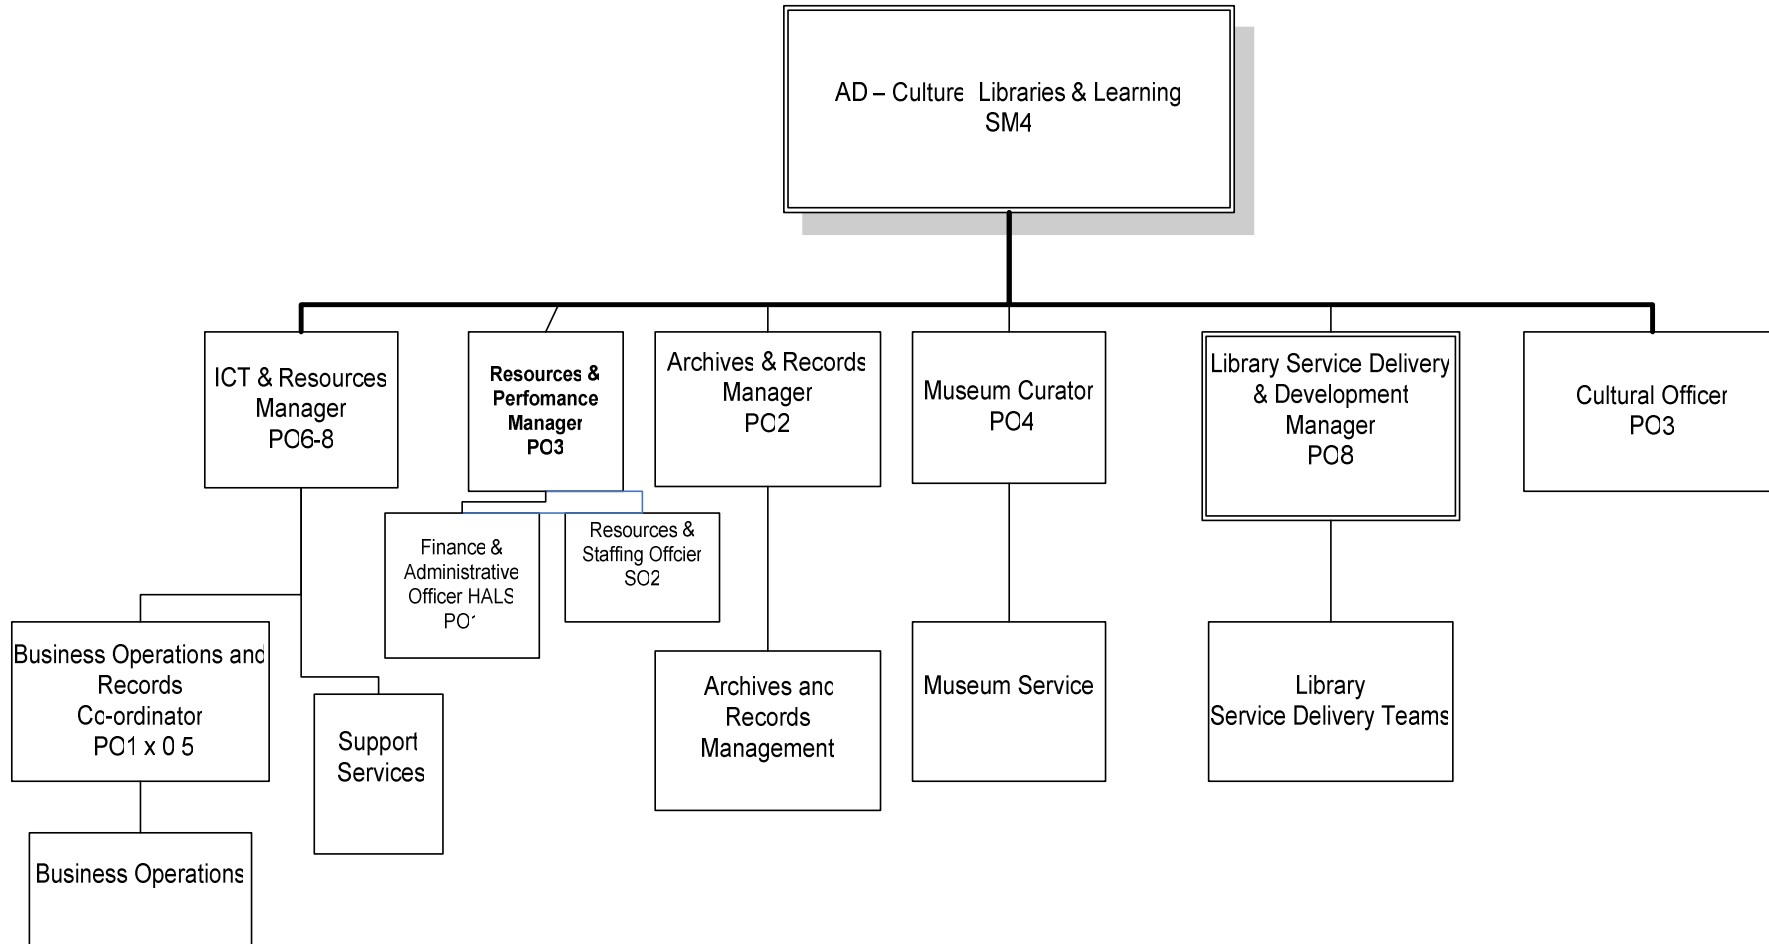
AD – Culture Libraries & Learning
SM4

ICT & Resources Manager
PO6-8

Resources & Perfomance Manager
PO3

Archives & Records Manager
PO2

Museum Curator
PO4

Library Service Delivery & Development Manager
PO8

Cultural Officer
PO3

Finance & Administrative Officer HALS
PO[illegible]

Resources & Staffing Offcier
SO2

Business Operations and Records Co-ordinator
PO1 x 0 5

Support Services

Archives and Records Management

Museum Service

Library Service Delivery Teams

Business Operations